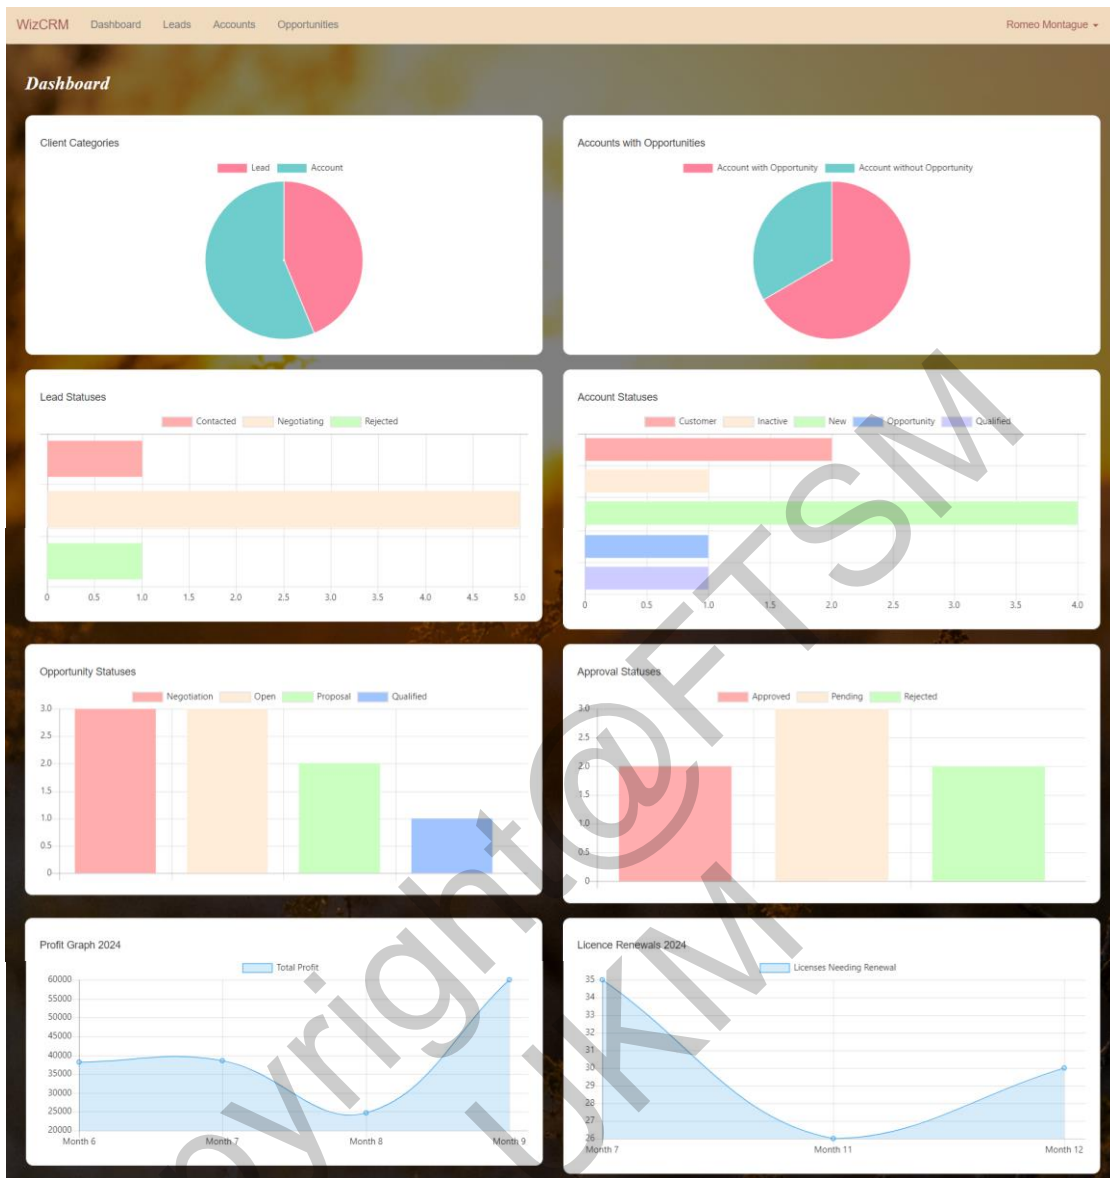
WizCRM Dashboard Leads Accounts Opportunities Romeo Montague

Dashboard

Client Categories
Lead Account

Accounts with Opportunities
Account with Opportunity Account without Opportunity

Lead Statuses
Contacted Negotiating Rejected
0 0.5 1.0 1.5 2.0 2.5 3.0 3.5 4.0 4.5 5.0

Account Statuses
Customer Inactive New Opportunity Qualified
0 0.5 1.0 1.5 2.0 2.5 3.0 3.5 4.0

Opportunity Statuses
Negotiation Open Proposal Qualified
3.0 2.5 2.0 1.5 1.0 0.5 0

Approval Statuses
Approved Pending Rejected
3.0 2.5 2.0 1.5 1.0 0.5 0

Profit Graph 2024
Total Profit
60000 55000 50000 45000 40000 35000 30000 25000 20000
Month 6 Month 7 Month 8 Month 9

Licence Renewals 2024
Licenses Needing Renewal
35 34 33 32 31 30 29 28 27 26
Month 7 Month 11 Month 12

Copyright@FTSM UKM